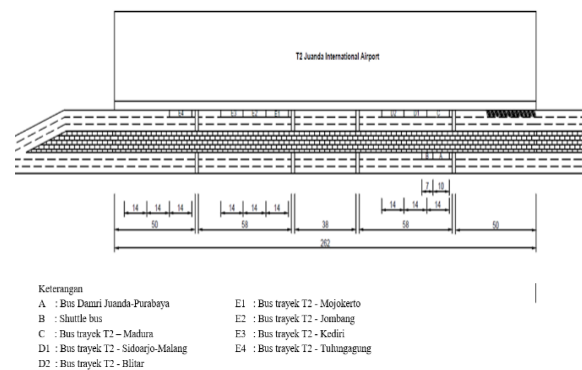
T2 Juanda International Airport

E4 E3 E2 E1 D2 D1 C B A

14 14 14
50

14 14 14
58

38

7 10
14 14 14
58

50

262

Keterangan
A : Bus Damri Juanda-Purabaya
B : Shuttle bus
C : Bus trayek T2 – Madura
D1 : Bus trayek T2 - Sidoarjo-Malang
D2 : Bus trayek T2 - Blitar

E1 : Bus trayek T2 - Mojokerto
E2 : Bus trayek T2 - Jombang
E3 : Bus trayek T2 - Kediri
E4 : Bus trayek T2 - Tulungagung